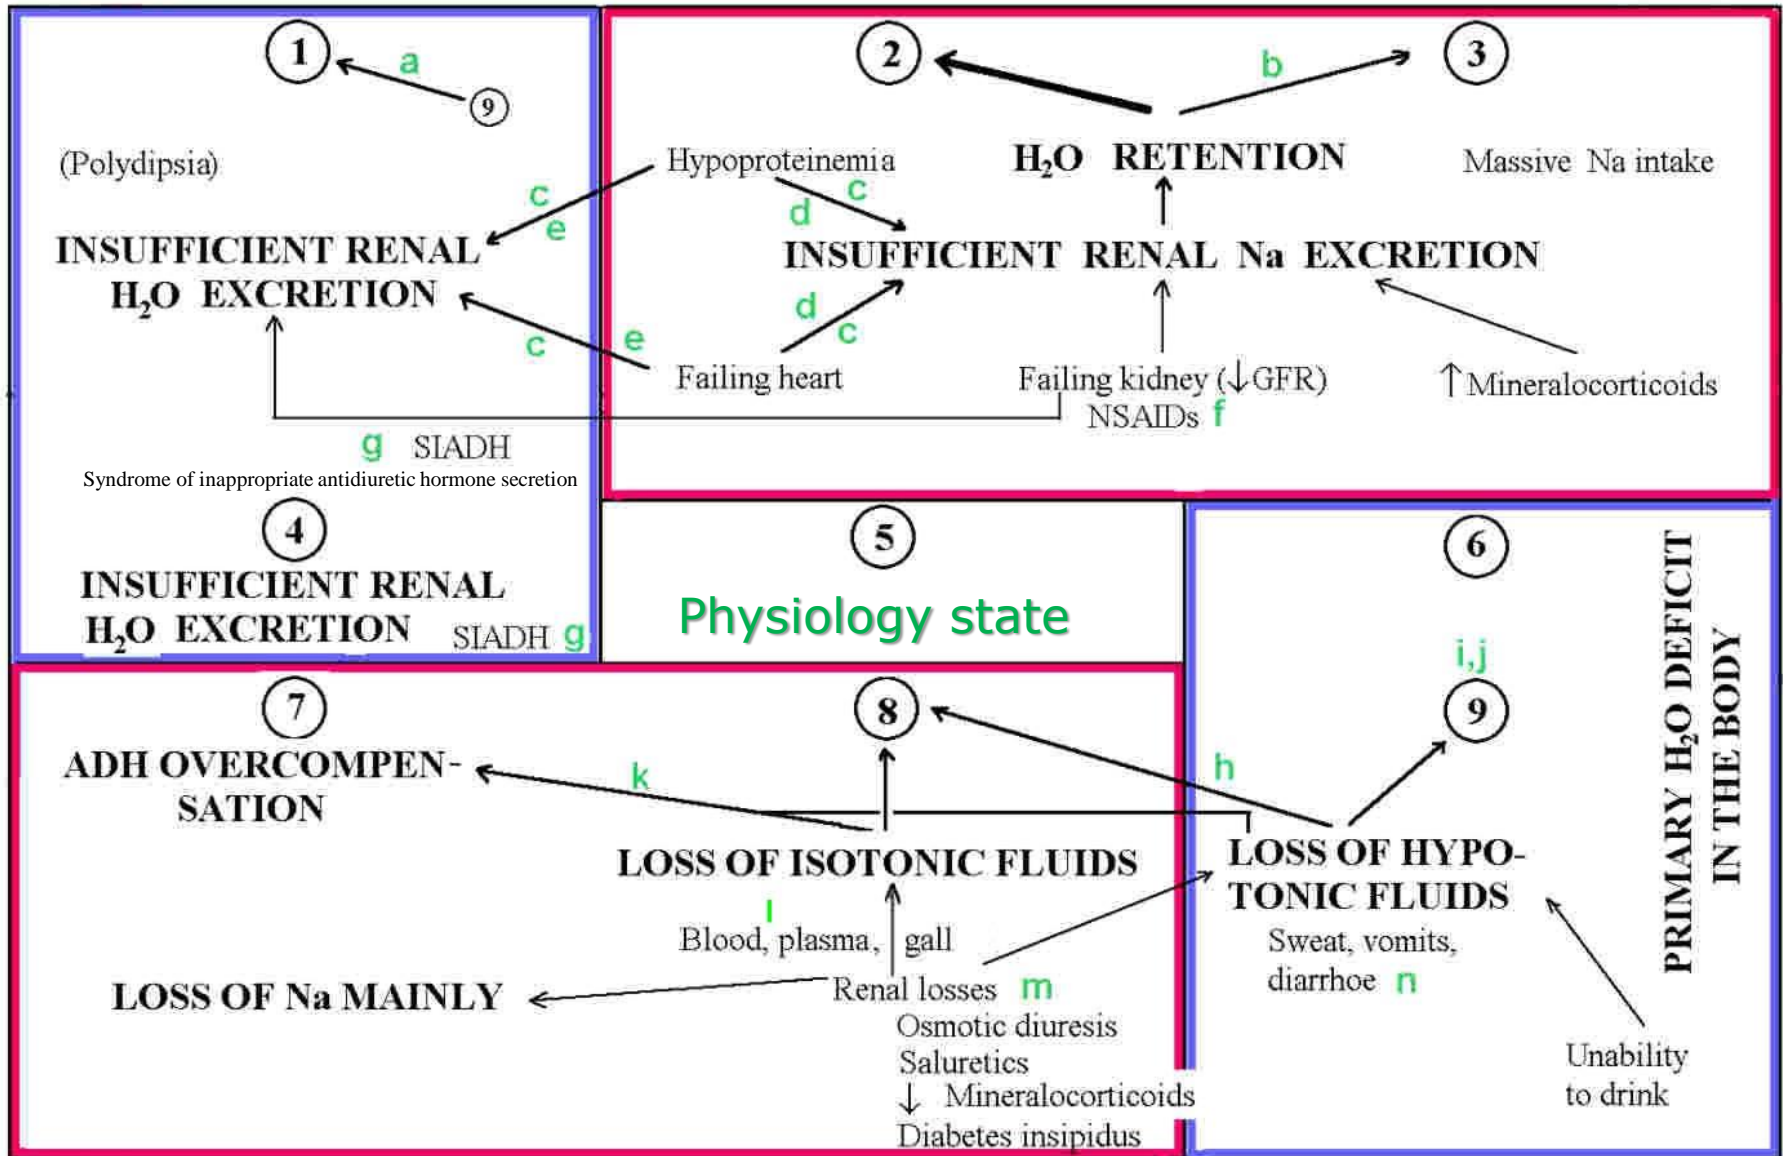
1 a 9

(Polydipsia)

c e

INSUFFICIENT RENAL $H_2O$ EXCRETION

c e

g SIADH

Syndrome of inappropriate antidiuretic hormone secretion

4

INSUFFICIENT RENAL $H_2O$ EXCRETION SIADH g

2 b 3

Hypoproteinemia c d

$H_2O$ RETENTION

Massive Na intake

INSUFFICIENT RENAL Na EXCRETION

d c

Failing heart

Failing kidney (↓GFR) NSAIDs f

↑Mineralocorticoids

5

Physiology state

6

i,j

9

PRIMARY $H_2O$ DEFICIT IN THE BODY

7

ADH OVERCOMPENSATION

k

8

h

LOSS OF ISOTONIC FLUIDS

l

Blood, plasma, gall

LOSS OF HYPOTONIC FLUIDS

Sweat, vomits, diarrhoe n

LOSS OF Na MAINLY

Renal losses m

Osmotic diuresis

Saluretics

↓ Mineralocorticoids

Diabetes insipidus

Unability to drink